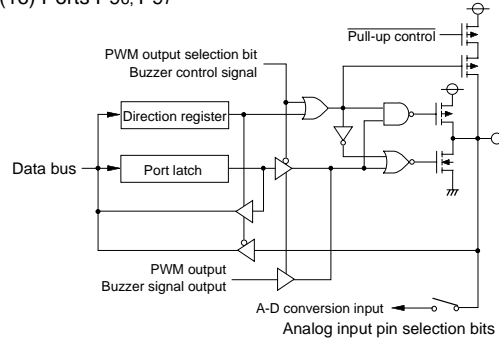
(16) Ports P56, P57

$\overline{\text{Pull-up control}}$

PWM output selection bit
Buzzer control signal

Direction register

Data bus

Port latch

PWM output
Buzzer signal output

A-D conversion input

Analog input pin selection bits